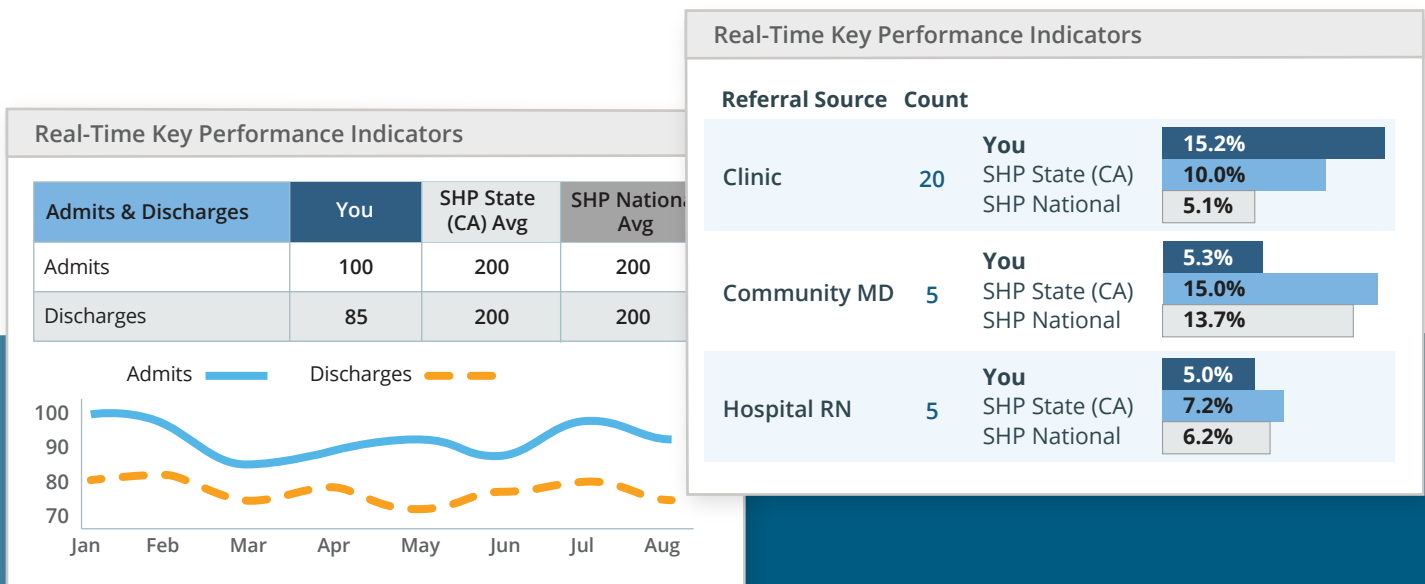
Real-Time Key Performance Indicators

| Admits & Discharges | You | SHP State (CA) Avg | SHP Nationa Avg |
|---|---|---|---|
| Admits | 100 | 200 | 200 |
| Discharges | 85 | 200 | 200 |

Admits Discharges

100
90
80
70

Jan Feb Mar Apr May Jun Jul Aug

Real-Time Key Performance Indicators

| Referral Source | Count | | |
|---|---|---|---|
| Clinic | 20 | You | 15.2% |
| | | SHP State (CA) | 10.0% |
| | | SHP National | 5.1% |
| Community MD | 5 | You | 5.3% |
| | | SHP State (CA) | 15.0% |
| | | SHP National | 13.7% |
| Hospital RN | 5 | You | 5.0% |
| | | SHP State (CA) | 7.2% |
| | | SHP National | 6.2% |